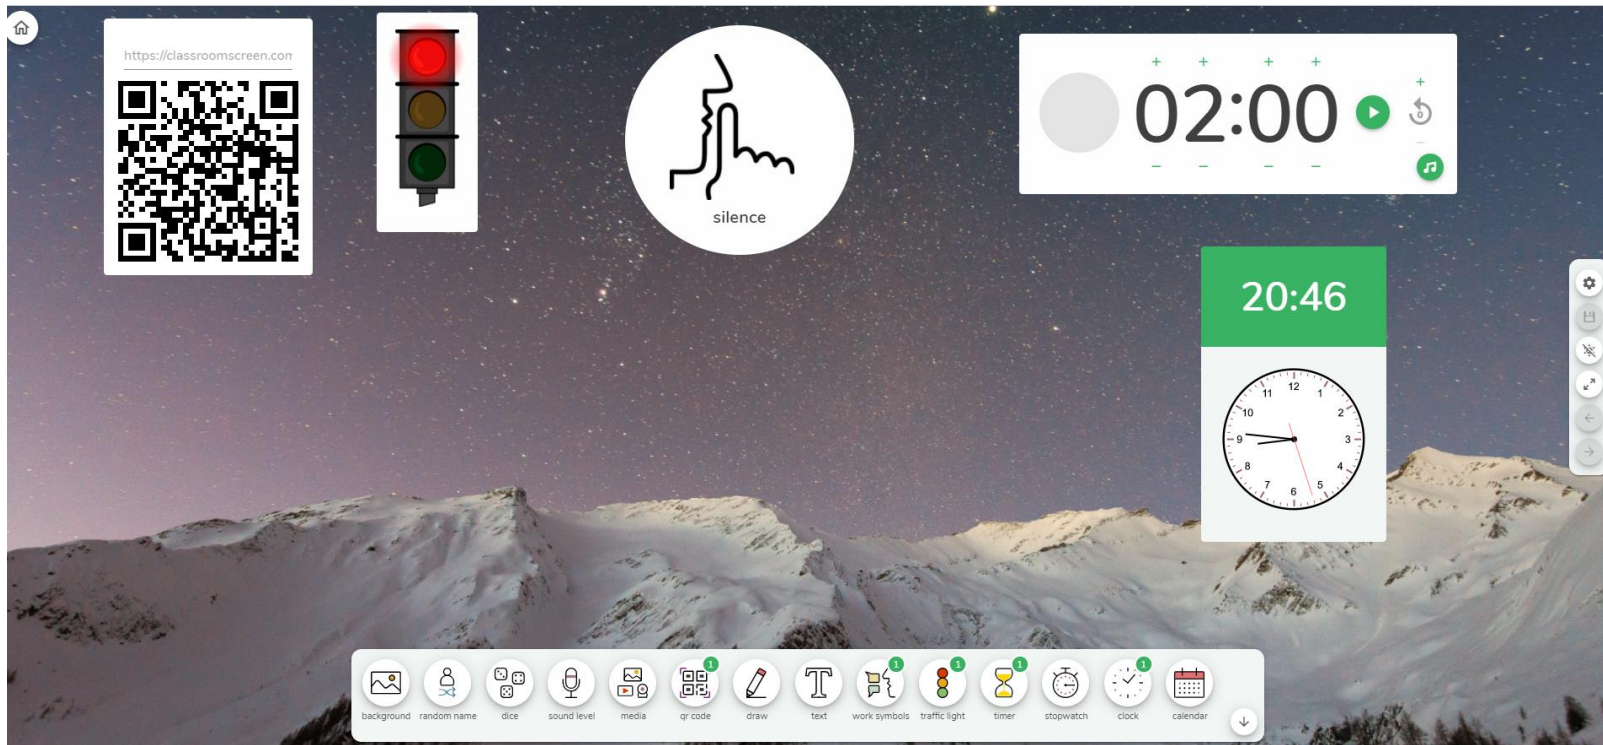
https://classroomscreen.com

silence

+ + + +
02:00
– – – –

20:46

12
1
2
3
4
5
6
7
8
9
10
11

background
random name
dice
sound level
media
1
qr code
draw
text
1
work symbols
1
traffic light
1
timer
stopwatch
1
clock
calendar